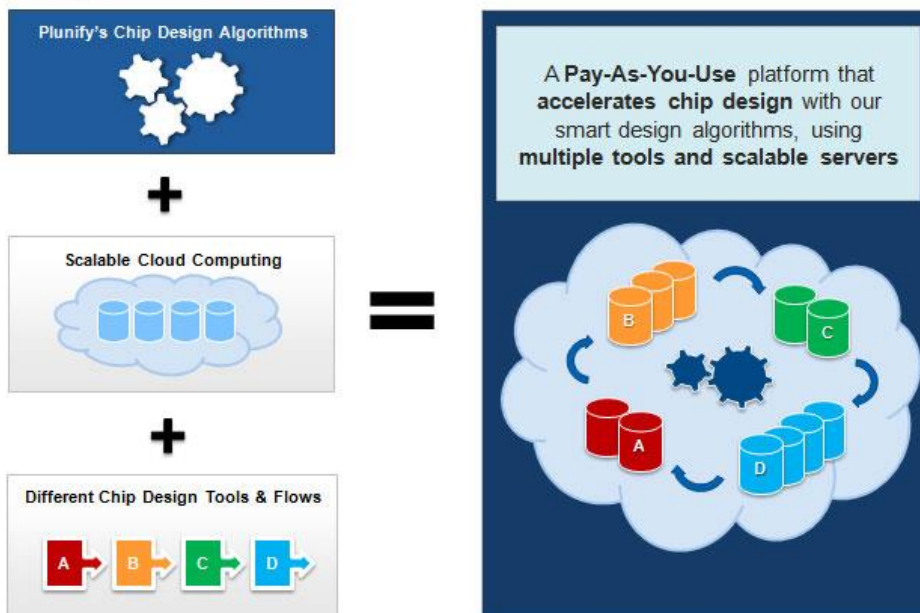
Plunify's Chip Design Algorithms

+

Scalable Cloud Computing

+

Different Chip Design Tools & Flows

A

B

C

D

=

A **Pay-As-You-Use** platform that **accelerates chip design** with our smart design algorithms, using **multiple tools and scalable servers**

B

C

A

D